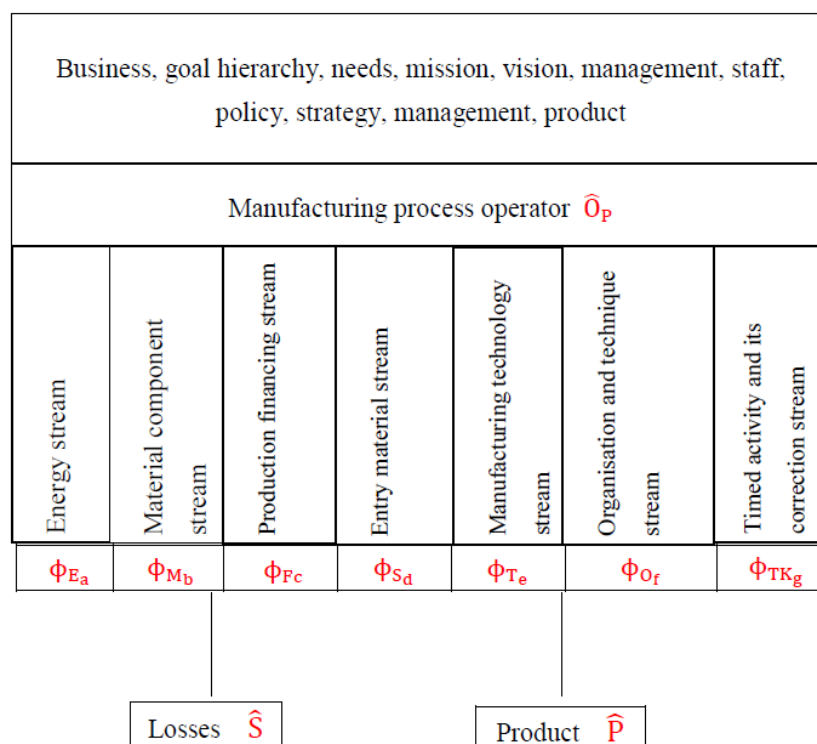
Business, goal hierarchy, needs, mission, vision, management, staff, policy, strategy, management, product

Manufacturing process operator $\widehat{O}_P$

| Energy stream | Material component stream | Production financing stream | Entry material stream | Manufacturing technology stream | Organisation and technique stream | Timed activity and its correction stream |
|---|---|---|---|---|---|---|
| $\phi_{E_a}$ | $\phi_{M_b}$ | $\phi_{Fc}$ | $\phi_{S_d}$ | $\phi_{T_e}$ | $\phi_{O_f}$ | $\phi_{TK_g}$ |

Losses $\widehat{S}$

Product $\widehat{P}$